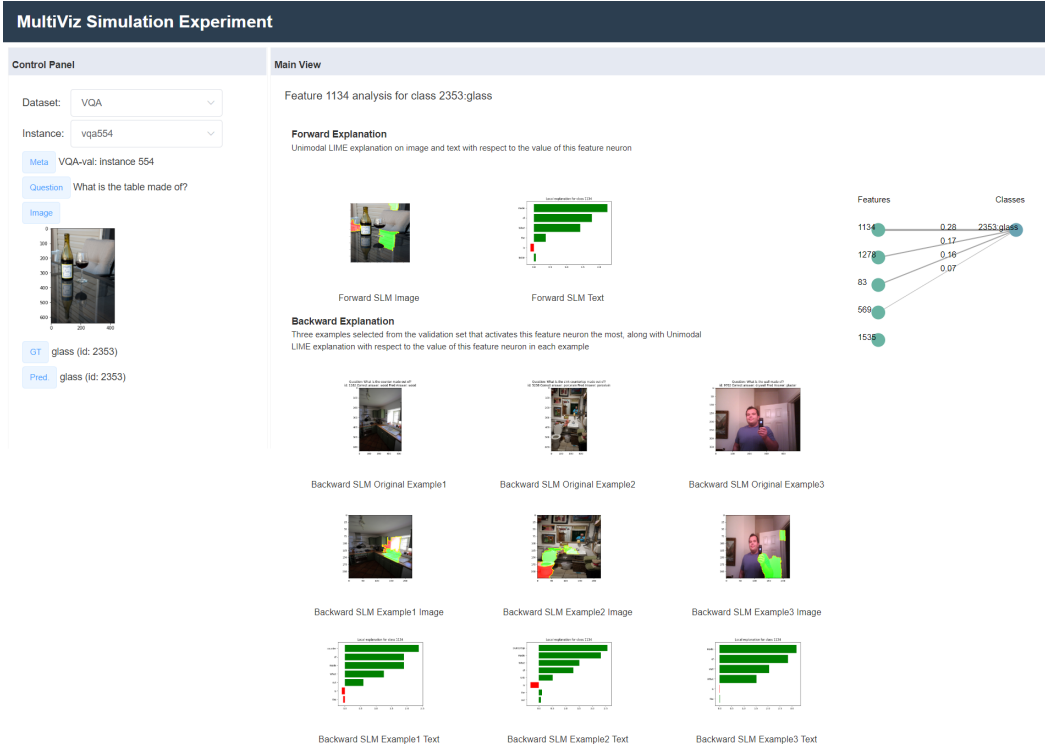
MultiViz Simulation Experiment

Control Panel

Dataset: VQA

Instance: vqa554

Meta VQA-val: instance 554

Question What is the table made of?

Image

0
100
200
300
400
500
600
0 200 400

GT glass (id: 2353)

Pred. glass (id: 2353)

Main View

Feature 1134 analysis for class 2353:glass

Forward Explanation

Unimodal LIME explanation on image and text with respect to the value of this feature neuron

Local explanation for class 1134

Forward SLM Image

Forward SLM Text

Features

Classes

1134

1278

83

569

1535

0.28

0.17

0.16

0.07

2353:glass

Backward Explanation

Three examples selected from the validation set that activates this feature neuron the most, along with Unimodal LIME explanation with respect to the value of this feature neuron in each example

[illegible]

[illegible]

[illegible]

Backward SLM Original Example1

Backward SLM Original Example2

Backward SLM Original Example3

Backward SLM Example1 Image

Backward SLM Example2 Image

Backward SLM Example3 Image

Local explanation for class 1134

Local explanation for class 1134

Local explanation for class 1134

Backward SLM Example1 Text

Backward SLM Example2 Text

Backward SLM Example3 Text